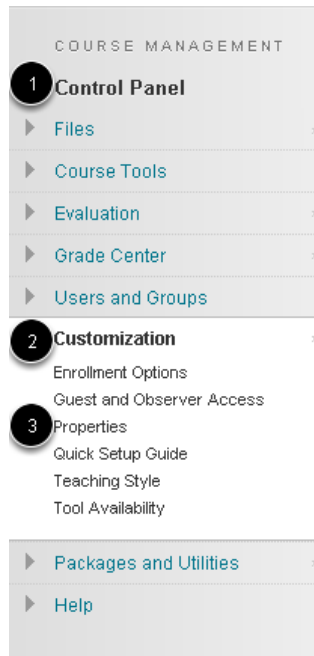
COURSE MANAGEMENT

1 Control Panel

Files

Course Tools

Evaluation

Grade Center

Users and Groups

2 Customization

Enrollment Options

Guest and Observer Access

3 Properties

Quick Setup Guide

Teaching Style

Tool Availability

Packages and Utilities

Help